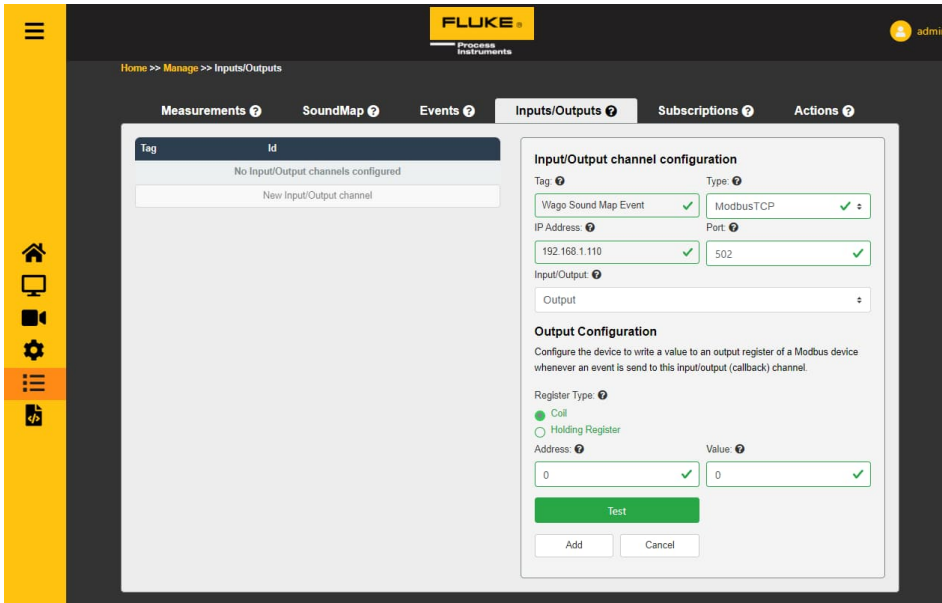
FLUKE.
Process Instruments

admi

Home >> Manage >> Inputs/Outputs

Measurements ? SoundMap ? Events ? Inputs/Outputs ? Subscriptions ? Actions ?

| Tag | Id |
|---|---|
| No Input/Output channels configured | |
| New Input/Output channel | |

Input/Output channel configuration

Tag: ?
Wago Sound Map Event

Type: ?
ModbusTCP

IP Address: ?
192.168.1.110

Port: ?
502

Input/Output: ?
Output

Output Configuration

Configure the device to write a value to an output register of a Modbus device whenever an event is send to this input/output (callback) channel.

Register Type: ?
Coil
Holding Register

Address: ?
0

Value: ?
0

Test

Add Cancel